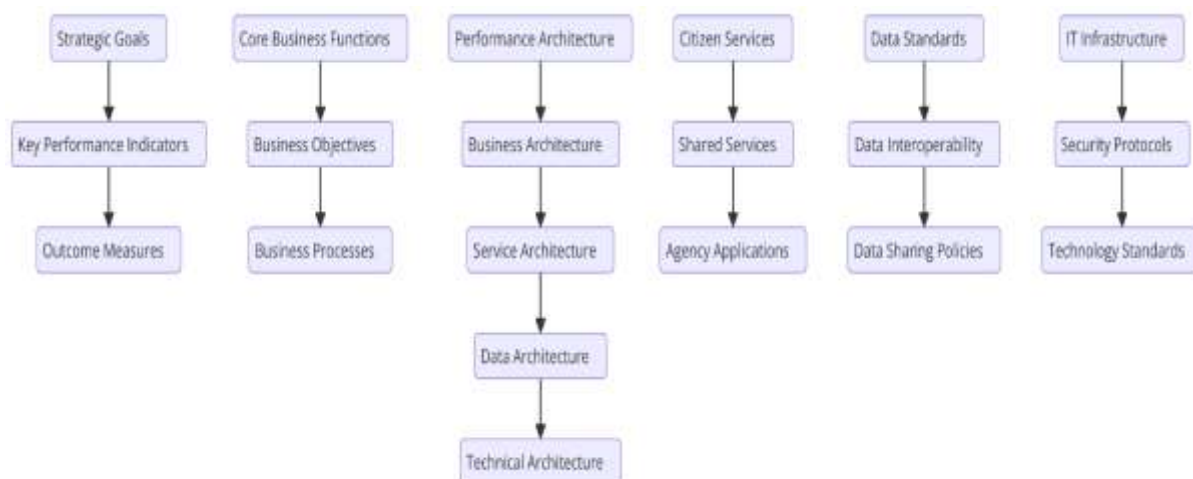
Strategic Goals

Key Performance Indicators

Outcome Measures

Core Business Functions

Business Objectives

Business Processes

Performance Architecture

Business Architecture

Service Architecture

Data Architecture

Technical Architecture

Citizen Services

Shared Services

Agency Applications

Data Standards

Data Interoperability

Data Sharing Policies

IT Infrastructure

Security Protocols

Technology Standards